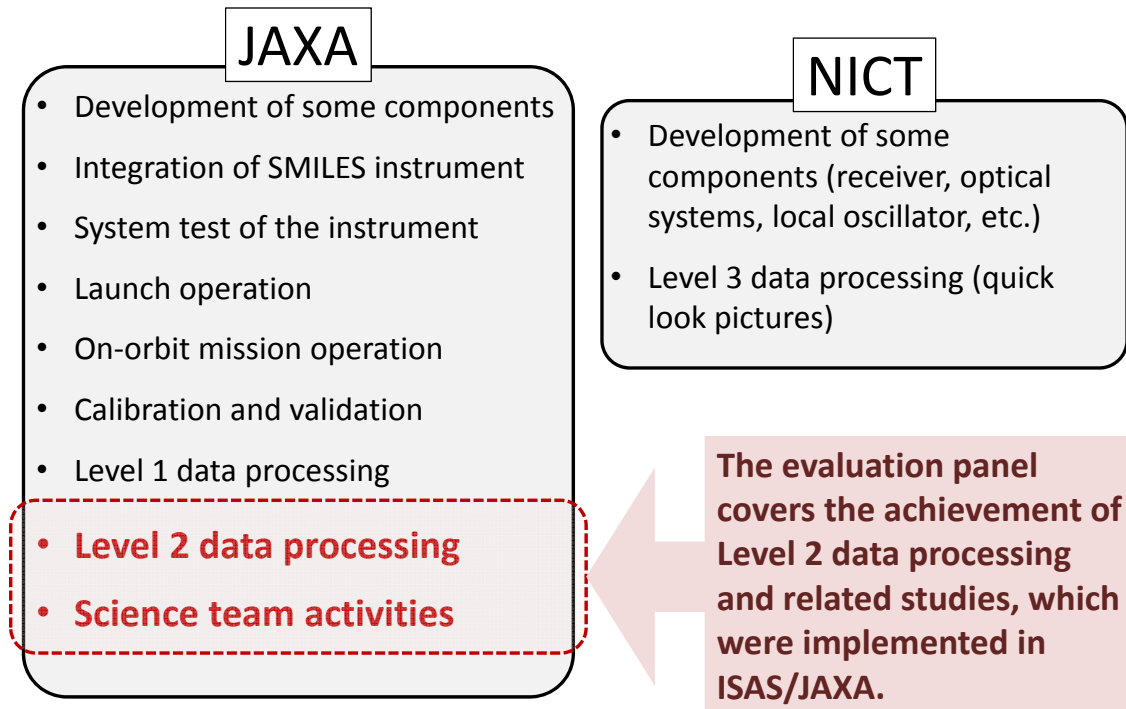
JAXA

- Development of some components
- Integration of SMILES instrument
- System test of the instrument
- Launch operation
- On-orbit mission operation
- Calibration and validation
- Level 1 data processing
- Level 2 data processing
- Science team activities

NICT

- Development of some components (receiver, optical systems, local oscillator, etc.)
- Level 3 data processing (quick look pictures)

The evaluation panel covers the achievement of Level 2 data processing and related studies, which were implemented in ISAS/JAXA.